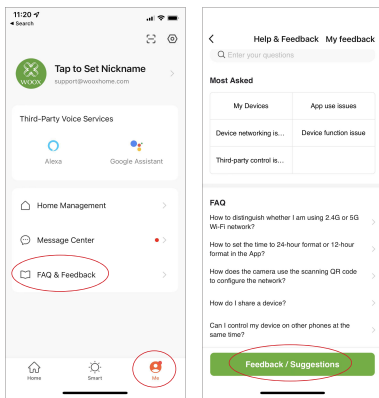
11:20
◂ Search

Tap to Set Nickname
support@wooxhome.com

WOOX

Third-Party Voice Services

Alexa

Google Assistant

Home Management

Message Center

FAQ & Feedback

Home

Smart

Me

Help & Feedback

My feedback

Enter your questions

Most Asked

| My Devices | App use issues |
|---|---|
| Device networking is... | Device function issue |
| Third-party control is... | |

FAQ

How to distinguish whether I am using 2.4G or 5G Wi-Fi network?

How to set the time to 24-hour format or 12-hour format in the App?

How does the camera use the scanning QR code to configure the network?

How do I share a device?

Can I control my device on other phones at the same time?

Feedback / Suggestions